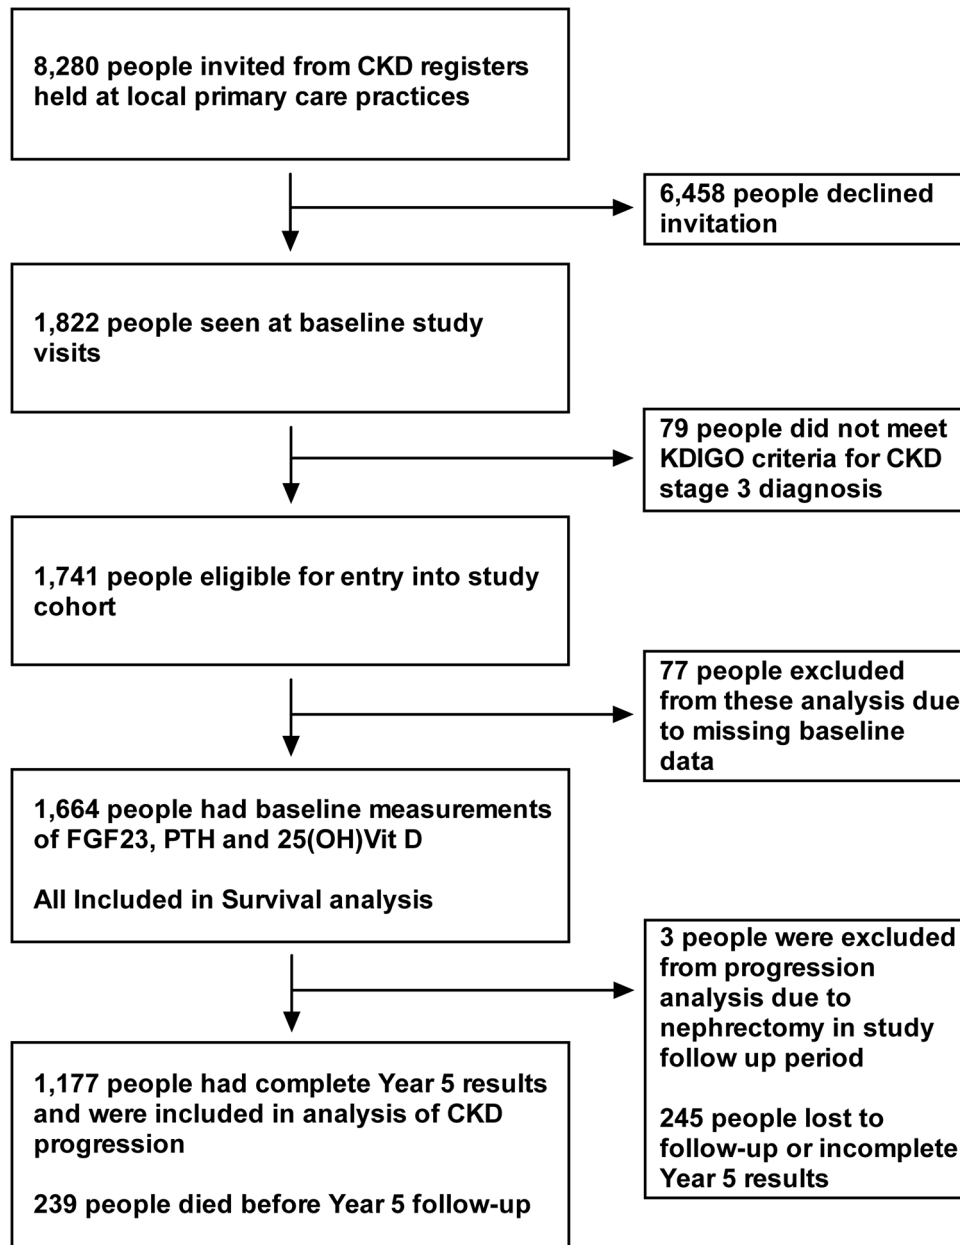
8,280 people invited from CKD registers held at local primary care practices

6,458 people declined invitation

1,822 people seen at baseline study visits

79 people did not meet KDIGO criteria for CKD stage 3 diagnosis

1,741 people eligible for entry into study cohort

77 people excluded from these analysis due to missing baseline data

1,664 people had baseline measurements of FGF23, PTH and 25(OH)Vit D

All Included in Survival analysis

3 people were excluded from progression analysis due to nephrectomy in study follow up period

245 people lost to follow-up or incomplete Year 5 results

1,177 people had complete Year 5 results and were included in analysis of CKD progression

239 people died before Year 5 follow-up